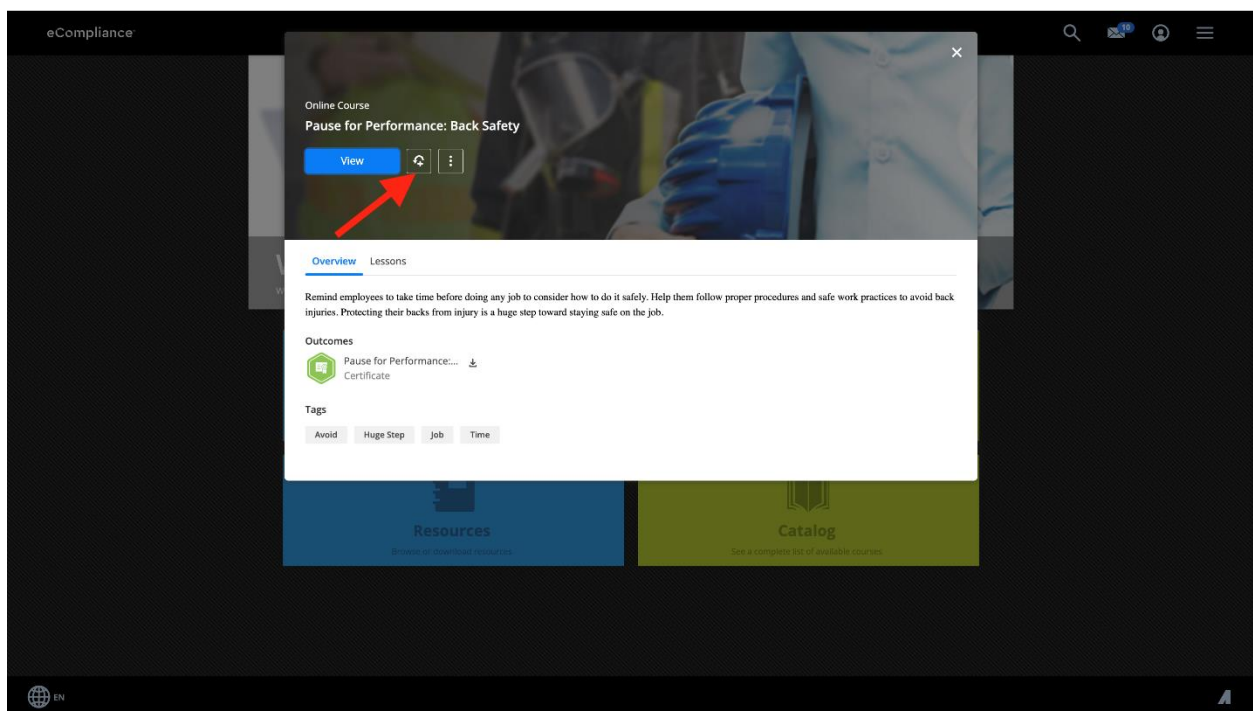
eCompliance

10

Online Course

Pause for Performance: Back Safety

View

Overview Lessons

Remind employees to take time before doing any job to consider how to do it safely. Help them follow proper procedures and safe work practices to avoid back injuries. Protecting their backs from injury is a huge step toward staying safe on the job.

Outcomes

Pause for Performance:...
Certificate

Tags

Avoid Huge Step Job Time

Resources
Browse or download resources

Catalog
See a complete list of available courses

EN